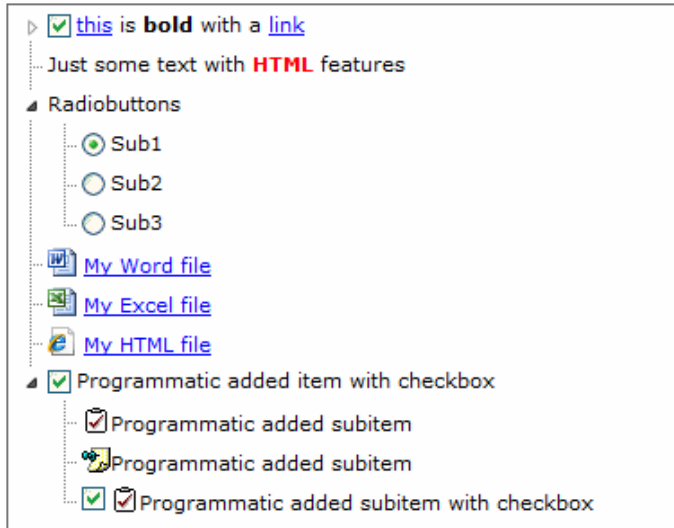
this is bold with a link

Just some text with HTML features

Radiobuttons

Sub1

Sub2

Sub3

My Word file

My Excel file

My HTML file

Programmatic added item with checkbox

Programmatic added subitem

Programmatic added subitem

Programmatic added subitem with checkbox